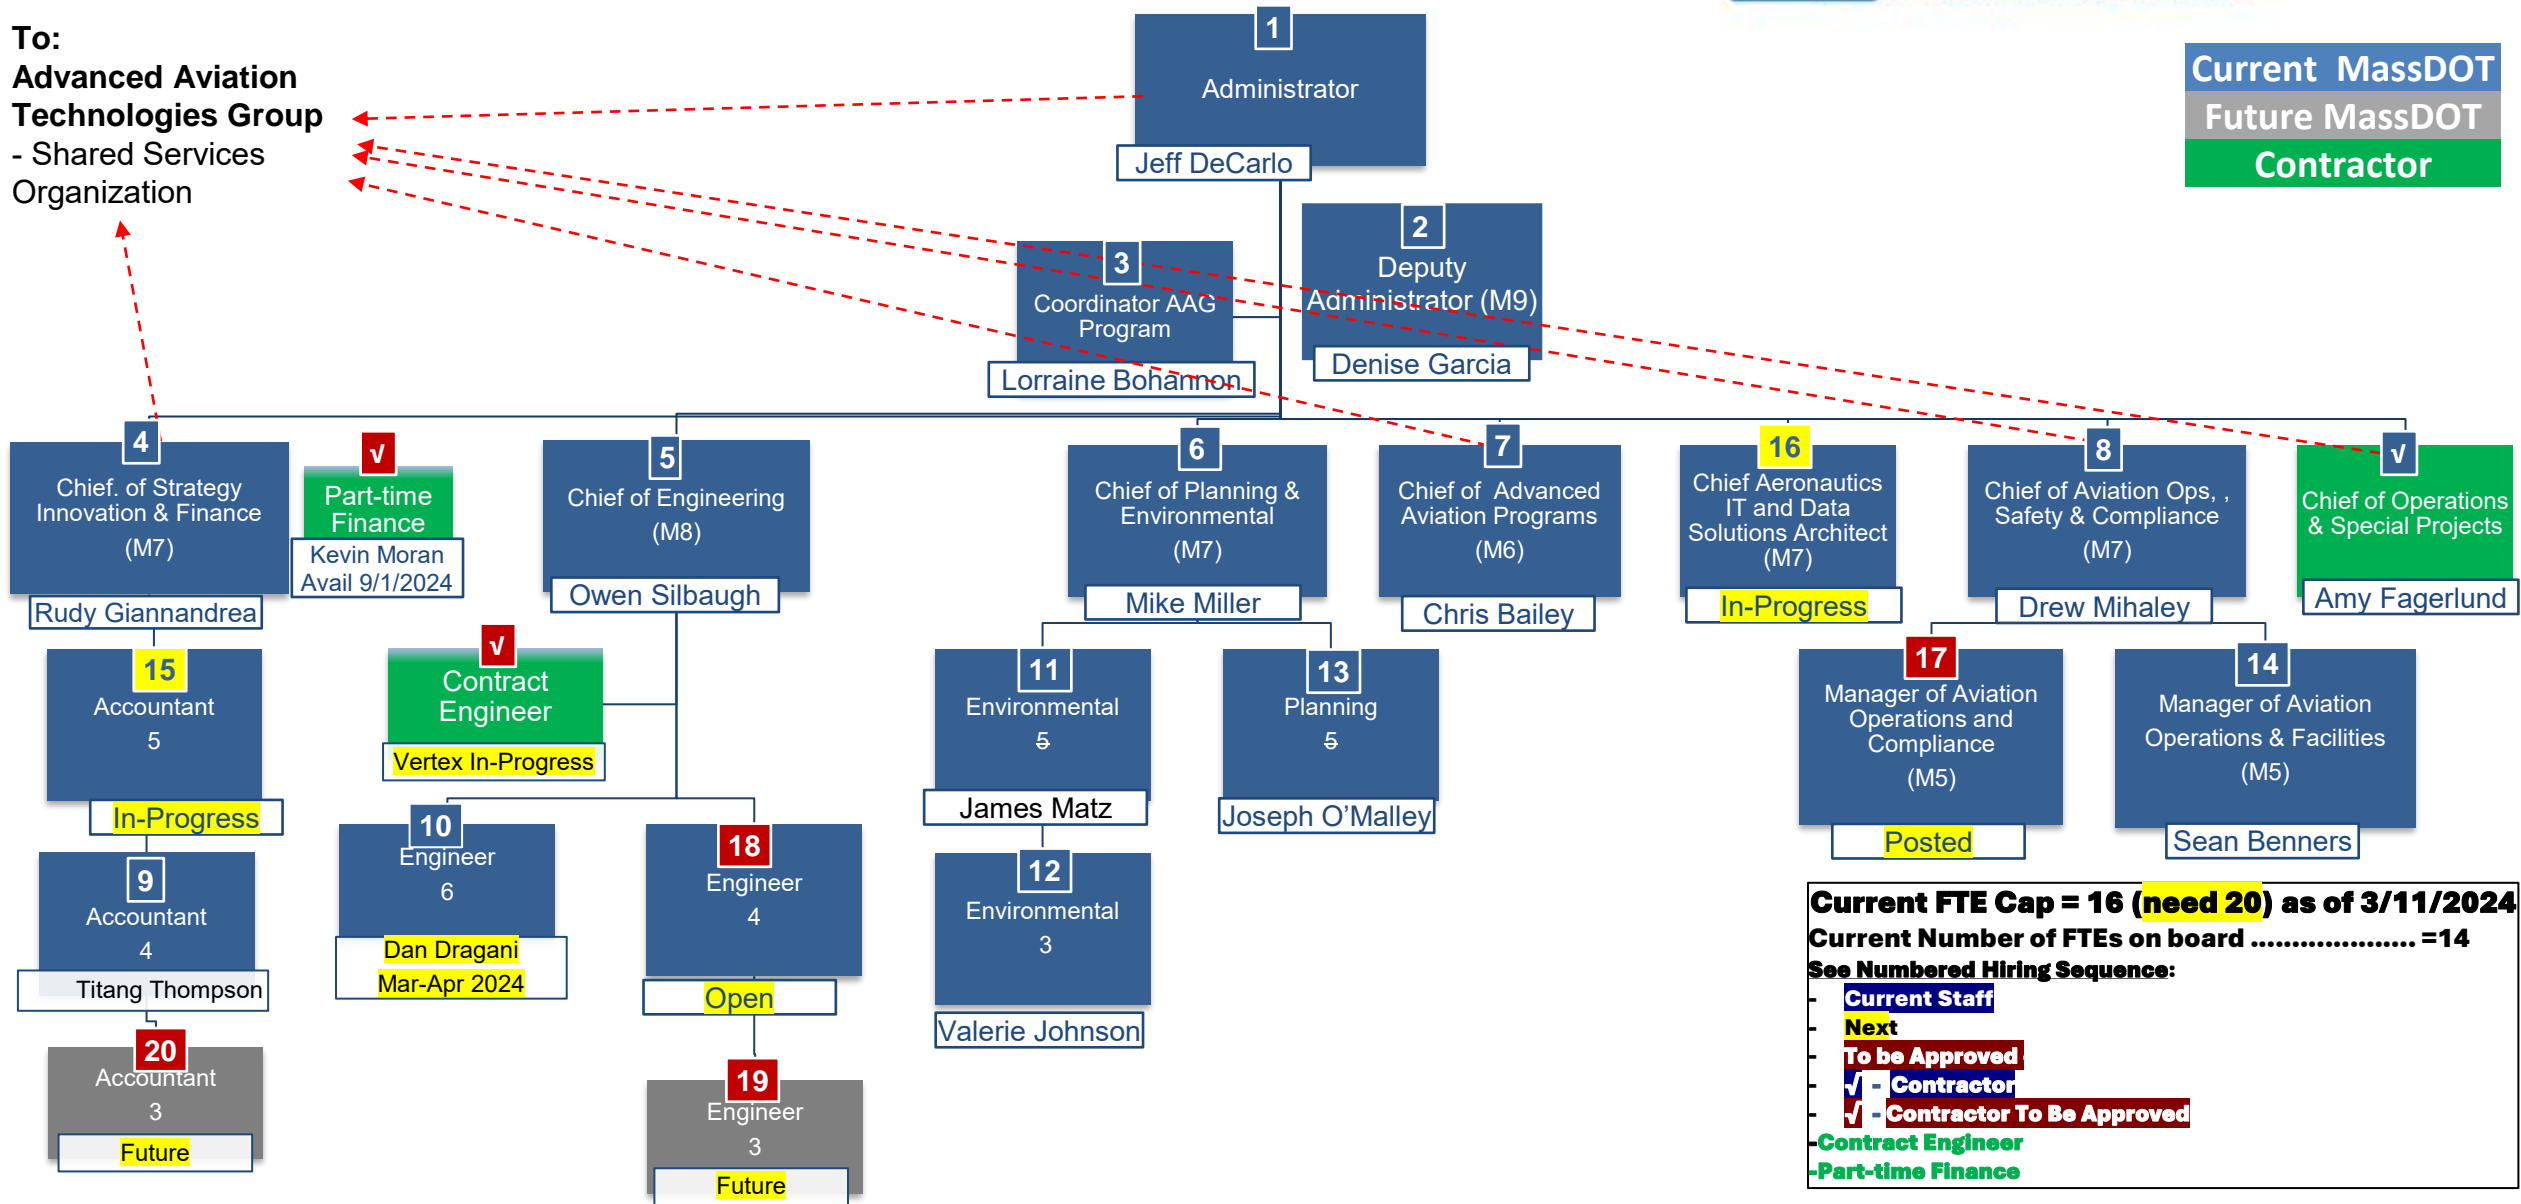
To:
Advanced Aviation Technologies Group
- Shared Services Organization

Current MassDOT
Future MassDOT
Contractor

1
Administrator
Jeff DeCarlo

2
Deputy Administrator (M9)
Denise Garcia

3
Coordinator AAG Program
Lorraine Bohannon

4
Chief. of Strategy Innovation & Finance
(M7)
Rudy Giannandrea

√
Part-time Finance
Kevin Moran
Avail 9/1/2024

5
Chief of Engineering
(M8)
Owen Silbaugh

6
Chief of Planning & Environmental
(M7)
Mike Miller

7
Chief of Advanced Aviation Programs
(M6)
Chris Bailey

16
Chief Aeronautics IT and Data Solutions Architect
(M7)
In-Progress

8
Chief of Aviation Ops, , Safety & Compliance
(M7)
Drew Mihaley

√
Chief of Operations & Special Projects
Amy Fagerlund

15
Accountant
5
In-Progress

√
Contract Engineer
Vertex In-Progress

11
Environmental
5
James Matz

13
Planning
5
Joseph O'Malley

17
Manager of Aviation Operations and Compliance
(M5)
Posted

14
Manager of Aviation Operations & Facilities
(M5)
Sean Benners

9
Accountant
4
Titang Thompson

10
Engineer
6
Dan Dragani
Mar-Apr 2024

18
Engineer
4
Open

12
Environmental
3
Valerie Johnson

20
Accountant
3
Future

19
Engineer
3
Future

Current FTE Cap = 16 (need 20) as of 3/11/2024
Current Number of FTEs on board .................. =14
See Numbered Hiring Sequence:
- Current Staff
- Next
- To be Approved
- √ - Contractor
- √ - Contractor To Be Approved
-Contract Engineer
-Part-time Finance